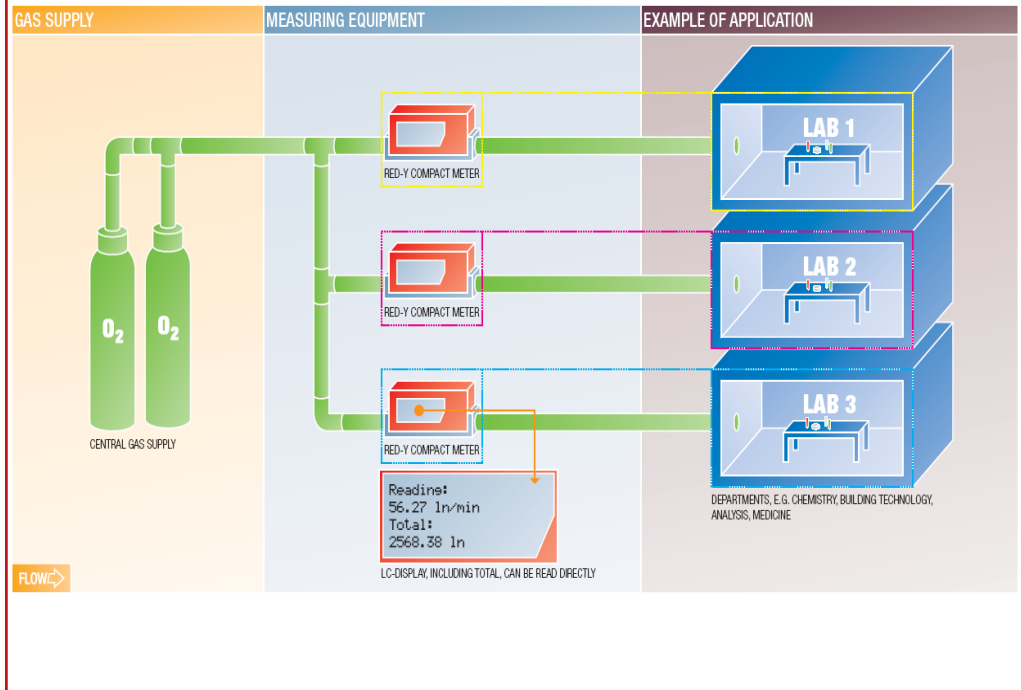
GAS SUPPLY

MEASURING EQUIPMENT

EXAMPLE OF APPLICATION

$O_2$ $O_2$

CENTRAL GAS SUPPLY

RED-Y COMPACT METER

RED-Y COMPACT METER

RED-Y COMPACT METER

LAB 1

LAB 2

LAB 3

Reading:
56.27 ln/min
Total:
2568.38 ln

LC-DISPLAY, INCLUDING TOTAL, CAN BE READ DIRECTLY

DEPARTMENTS, E.G. CHEMISTRY, BUILDING TECHNOLOGY, ANALYSIS, MEDICINE

FLOW